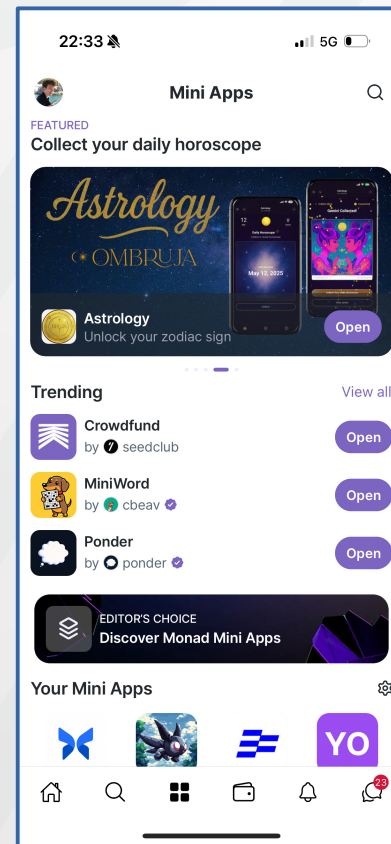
22:33 5G

Mini Apps

FEATURED
Collect your daily horoscope

Astrology
OMBRUJA

Daily Horoscope
May 12, 2025

Astrology
Unlock your zodiac sign
Open

Trending
View all

Crowdfund
by seedclub
Open

MiniWord
by cbeav
Open

Ponder
by ponder
Open

EDITOR'S CHOICE
Discover Monad Mini Apps

Your Mini Apps

YO

23